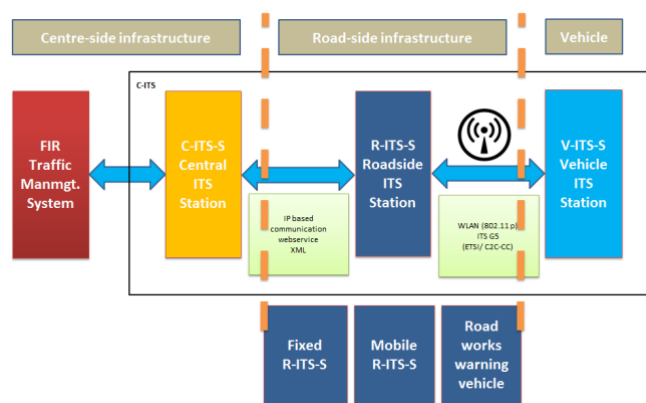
Centre-side infrastructure

Road-side infrastructure

Vehicle

C-ITS

FIR Traffic Manmgt. System

C-ITS-S Central ITS Station

IP based communication webservice XML

R-ITS-S Roadside ITS Station

WLAN (802.11p) ITS G5 (ETSI/ C2C-CC)

V-ITS-S Vehicle ITS Station

Fixed R-ITS-S

Mobile R-ITS-S

Road works warning vehicle